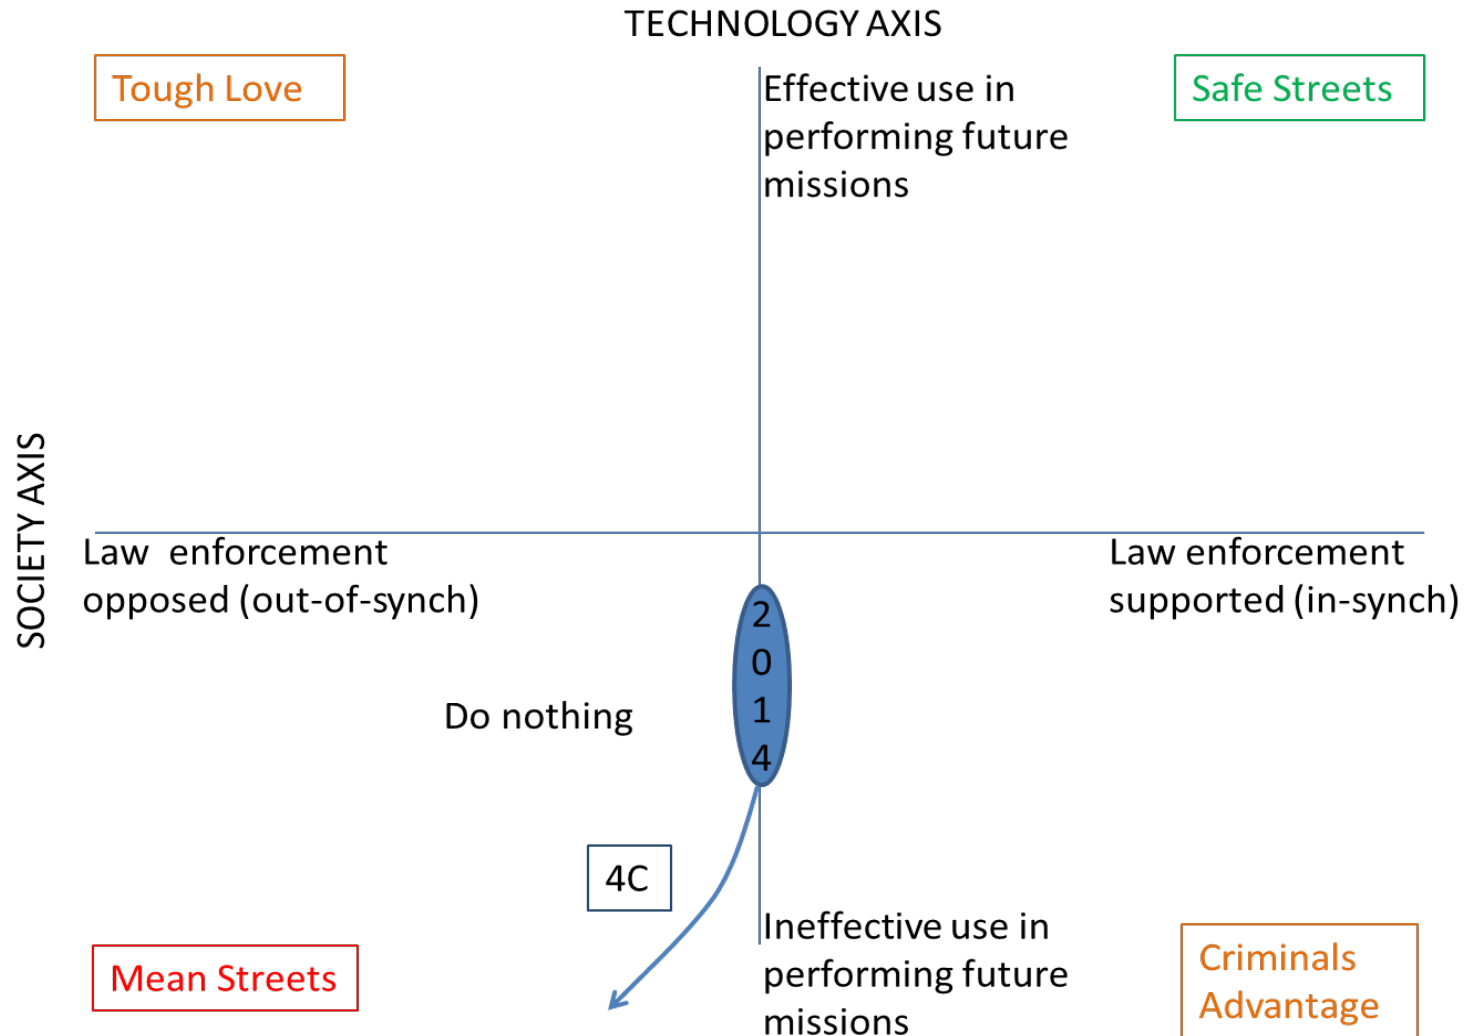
TECHNOLOGY AXIS

Tough Love

Effective use in performing future missions

Safe Streets

SOCIETY AXIS

Law enforcement opposed (out-of-synch)

Law enforcement supported (in-synch)

2
0
1
4

Do nothing

4C

Mean Streets

Ineffective use in performing future missions

Criminals Advantage